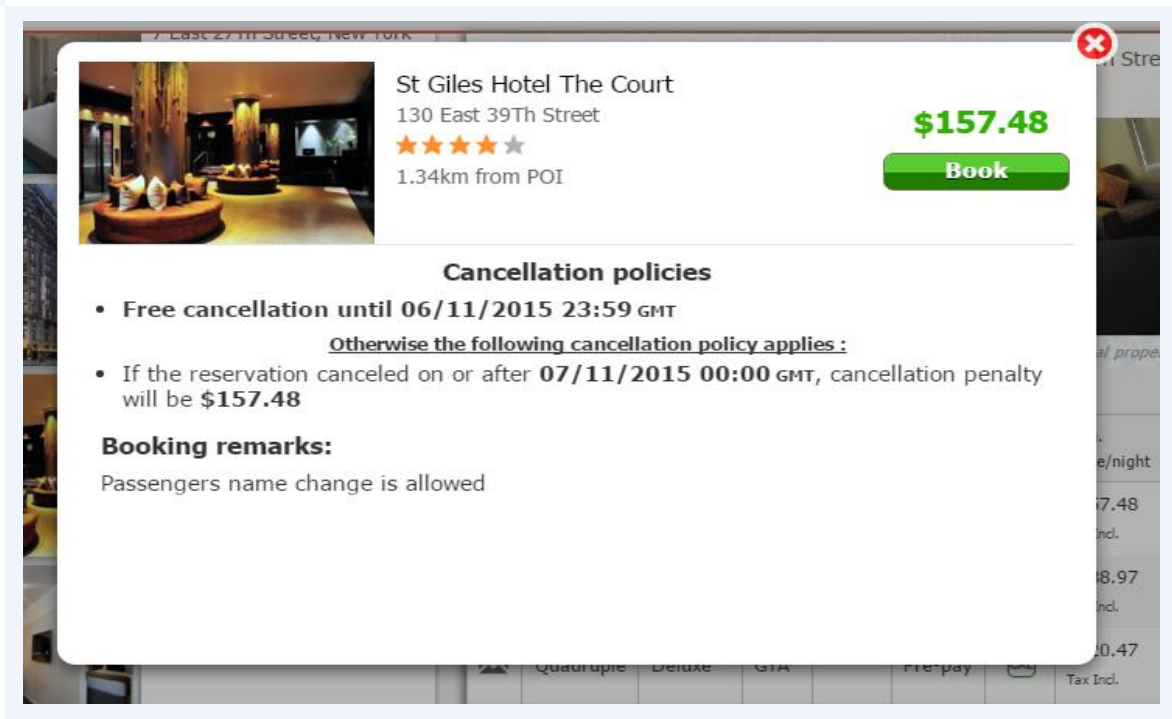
7 East 27Th Street, New York

n Stre

St Giles Hotel The Court
130 East 39Th Street
1.34km from POI

$157.48
Book

Cancellation policies

• Free cancellation until 06/11/2015 23:59 GMT

Otherwise the following cancellation policy applies :

• If the reservation canceled on or after 07/11/2015 00:00 GMT, cancellation penalty will be $157.48

Booking remarks:

Passengers name change is allowed

al prope

e/night

57.48
Incl.

38.97
Incl.

Quadruple Deluxe GTA Pre-pay

20.47
Tax Incl.